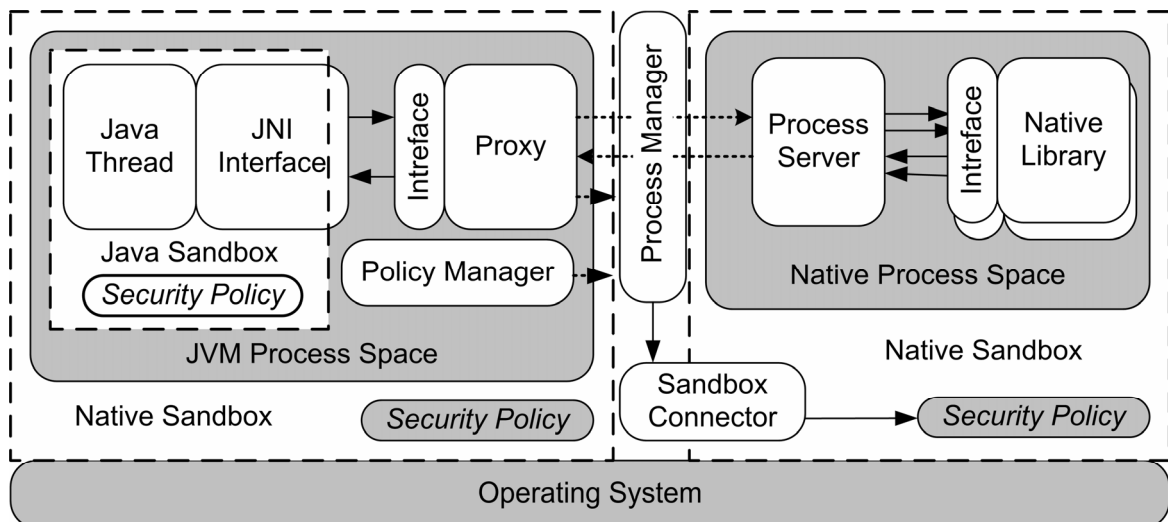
Java Thread

JNI Interface

Intreface

Proxy

Java Sandbox

Security Policy

Policy Manager

JVM Process Space

Native Sandbox

Security Policy

Process Manager

Sandbox Connector

Process Server

Intreface

Native Library

Native Process Space

Native Sandbox

Security Policy

Operating System